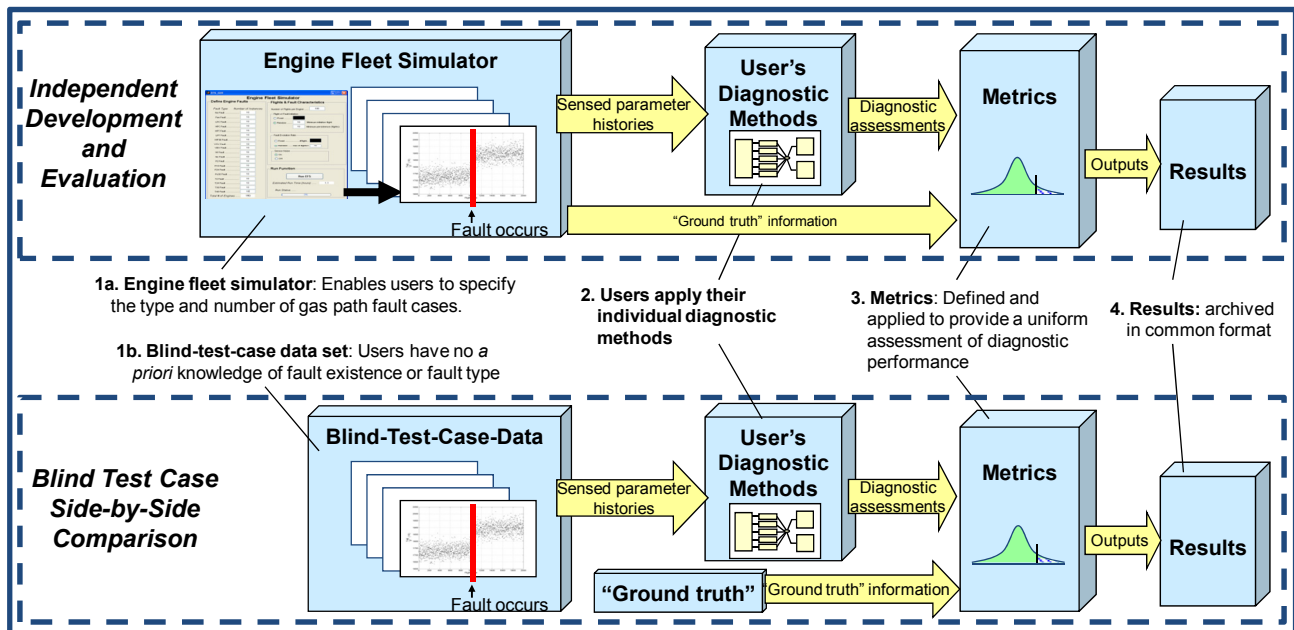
Independent Development and Evaluation

Engine Fleet Simulator

Engine Fleet Simulator

Define Engine Faults

Flights & Fault Characteristics

Run Function

Fault occurs

Sensed parameter histories

User's Diagnostic Methods

Diagnostic assessments

Metrics

Outputs

Results

"Ground truth" information

1a. Engine fleet simulator: Enables users to specify the type and number of gas path fault cases.

1b. Blind-test-case data set: Users have no a priori knowledge of fault existence or fault type

2. Users apply their individual diagnostic methods

3. Metrics: Defined and applied to provide a uniform assessment of diagnostic performance

4. Results: archived in common format

Blind Test Case Side-by-Side Comparison

Blind-Test-Case-Data

Fault occurs

Sensed parameter histories

User's Diagnostic Methods

Diagnostic assessments

Metrics

Outputs

Results

"Ground truth"

"Ground truth" information